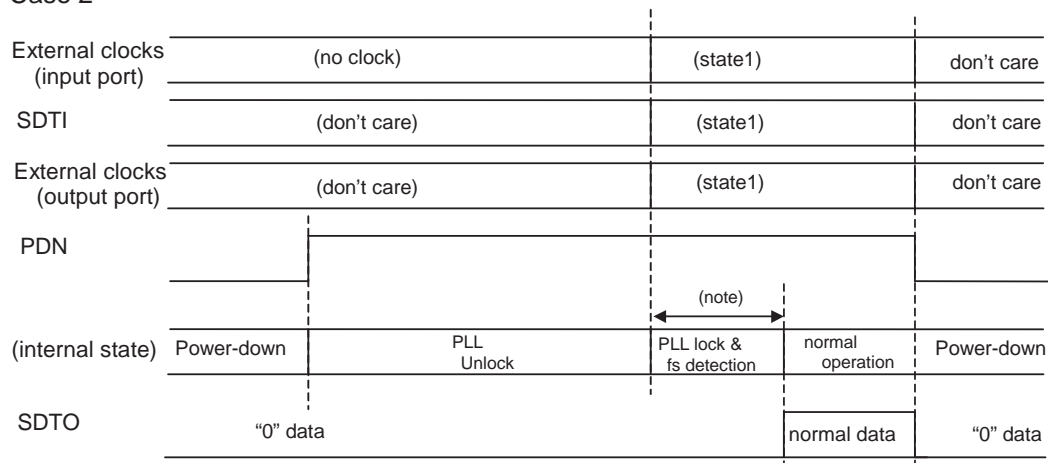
Case 2

External clocks (input port)
(no clock)
(state1)
don't care

SDTI
(don't care)
(state1)
don't care

External clocks (output port)
(don't care)
(state1)
don't care

PDN

(note)

(internal state)
Power-down
PLL Unlock
PLL lock & fs detection
normal operation
Power-down

SDTO
"0" data
normal data
"0" data